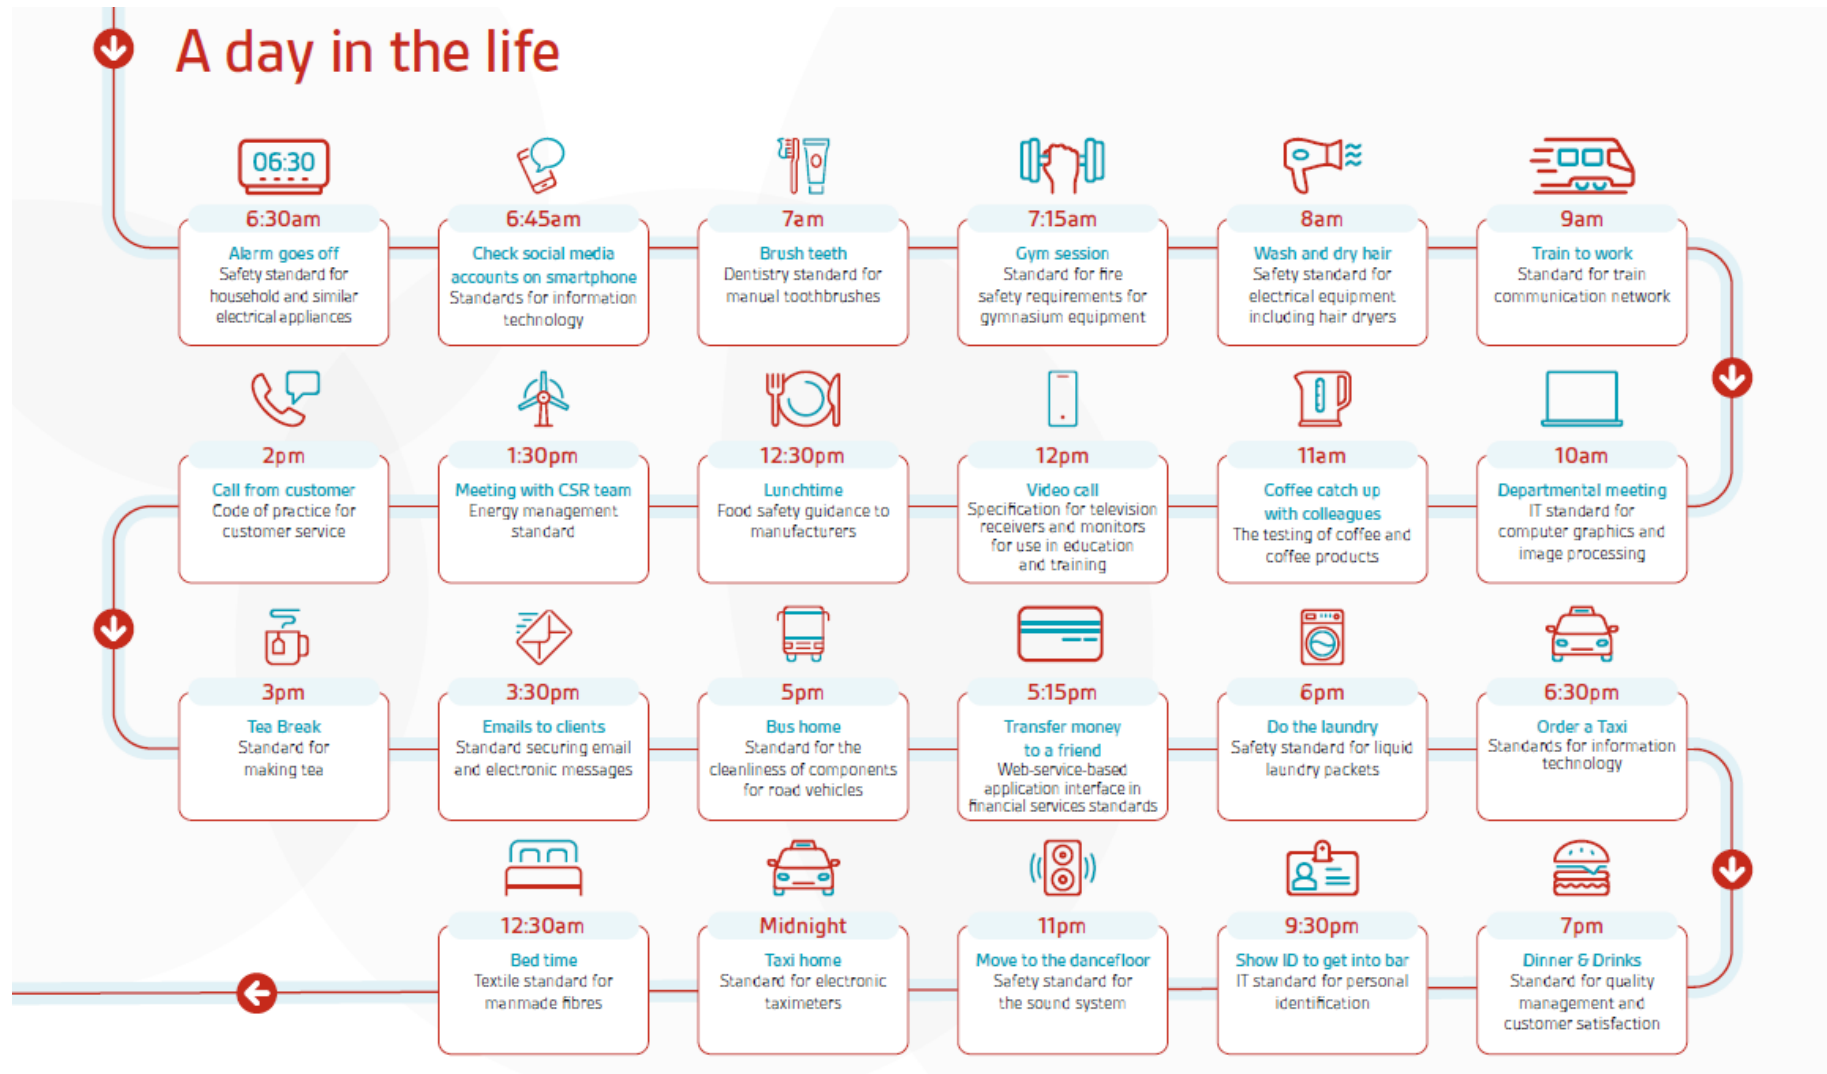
A day in the life

06:30

6:30am
Alarm goes off
Safety standard for household and similar electrical appliances

6:45am
Check social media accounts on smartphone
Standards for information technology

7am
Brush teeth
Dentistry standard for manual toothbrushes

7:15am
Gym session
Standard for fire safety requirements for gymnasium equipment

8am
Wash and dry hair
Safety standard for electrical equipment including hair dryers

9am
Train to work
Standard for train communication network

10am
Departmental meeting
IT standard for computer graphics and image processing

11am
Coffee catch up with colleagues
The testing of coffee and coffee products

12pm
Video call
Specification for television receivers and monitors for use in education and training

12:30pm
Lunchtime
Food safety guidance to manufacturers

1:30pm
Meeting with CSR team
Energy management standard

2pm
Call from customer
Code of practice for customer service

3pm
Tea Break
Standard for making tea

3:30pm
Emails to clients
Standard securing email and electronic messages

5pm
Bus home
Standard for the cleanliness of components for road vehicles

5:15pm
Transfer money to a friend
Web-service-based application interface in financial services standards

6pm
Do the laundry
Safety standard for liquid laundry packets

6:30pm
Order a Taxi
Standards for information technology

7pm
Dinner & Drinks
Standard for quality management and customer satisfaction

9:30pm
Show ID to get into bar
IT standard for personal identification

11pm
Move to the dancefloor
Safety standard for the sound system

Midnight
Taxi home
Standard for electronic taximeters

12:30am
Bed time
Textile standard for manmade fibres